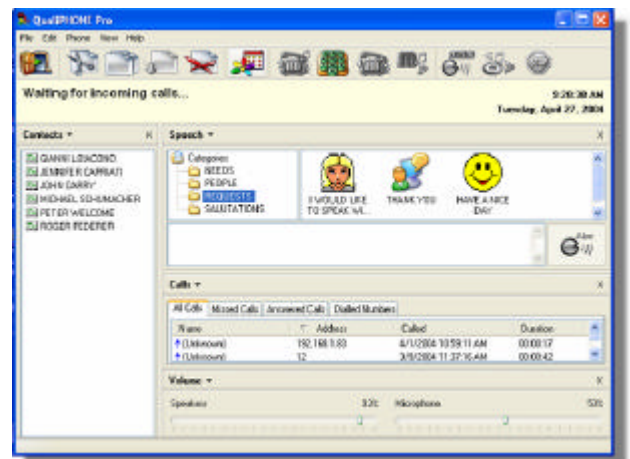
QualPHONE Pro

File Edit Phone View Help

Waiting for incoming calls...

5:20:30 AM
Tuesday, April 27, 2004

Contacts ▾

GIANNI LOIACONO
JENNIFER CAPRIATI
JOHN DARRY
MICHAEL SCHUMACHER
PETER WELCOME
ROGER FEDERER

Speech ▾

Categories
NEEDS
PEOPLE
REQUESTS
SALUTATIONS

I WOULD LIKE TO SPEAK W...
THANK YOU
HAVE A NICE DAY

Calls ▾

All Calls | Missed Calls | Answered Calls | Dialled Numbers

| Name | Address | Called | Duration |
|---|---|---|---|
| (Unknown) | 192.168.1.80 | 4/1/2004 10:59:11 AM | 00:00:17 |
| (Unknown) | 12 | 3/9/2004 11:37:16 AM | 00:00:42 |

Volume ▾

Speakers 53%
Microphone 53%